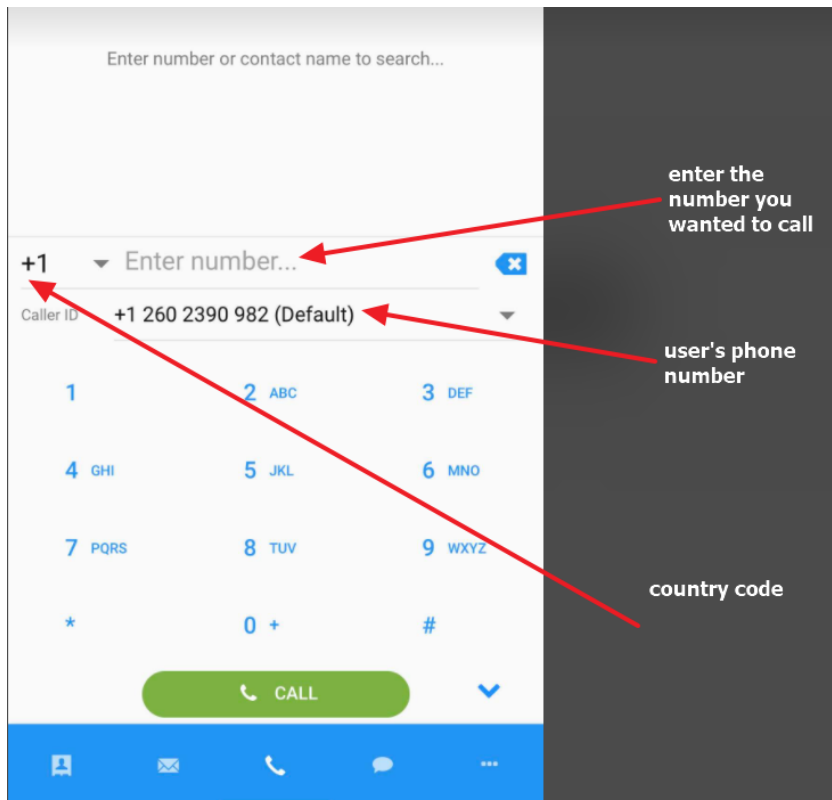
Enter number or contact name to search...

enter the number you wanted to call

+1 Enter number...

Caller ID +1 260 2390 982 (Default)

user's phone number

1
2 ABC
3 DEF
4 GHI
5 JKL
6 MNO
7 PQRS
8 TUV
9 WXYZ
*
0 +
#

country code

CALL